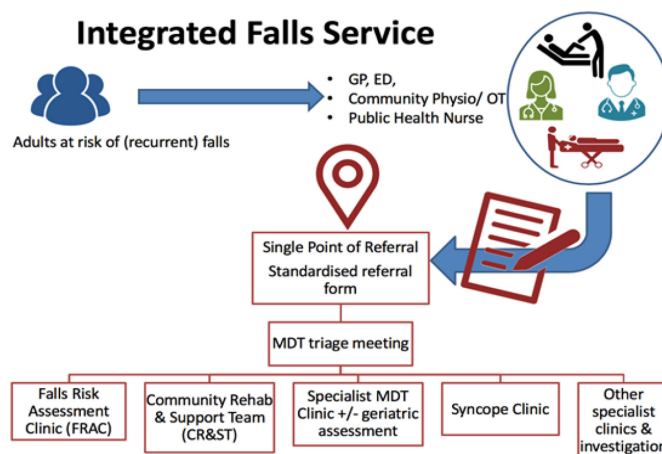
Integrated Falls Service

Adults at risk of (recurrent) falls

- GP, ED,
- Community Physio/ OT
- Public Health Nurse

Single Point of Referral
Standardised referral form

MDT triage meeting

Falls Risk Assessment Clinic (FRAC)

Community Rehab & Support Team (CR&ST)

Specialist MDT Clinic +/- geriatric assessment

Syncope Clinic

Other specialist clinics & investigatio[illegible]